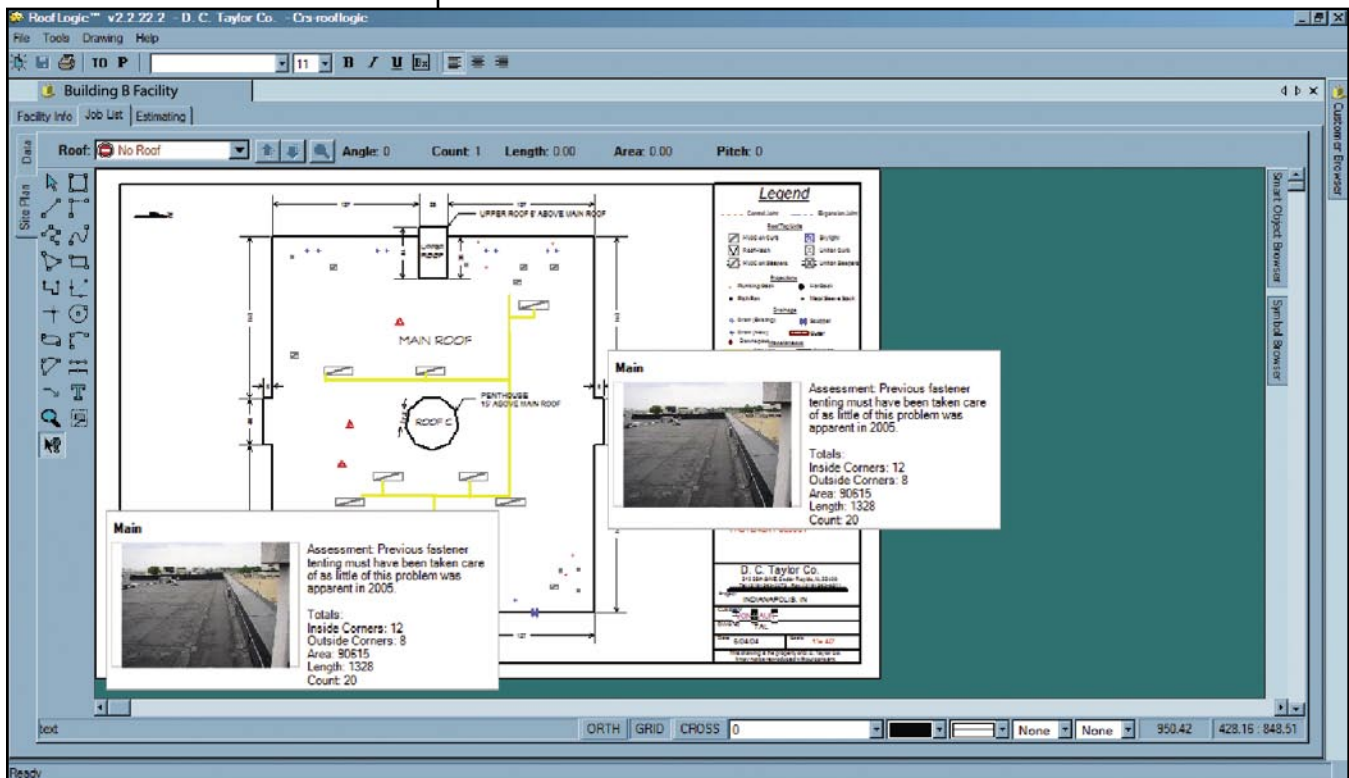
RoofLogic™ v2.2.22.2 - D. C. Taylor Co. - Crs-rooflogic

File Tools Drawing Help

TO P

11 B I U

Building B Facility

Facility Info Job List Estimating

Data

Site Plan

Roof: No Roof Angle: 0 Count: 1 Length: 0.00 Area: 0.00 Pitch: 0

UPPER ROOF 8' ABOVE MAIN ROOF

UPPER ROOF

MAIN ROOF

PENTHOUSE 10' ABOVE MAIN ROOF

ROOF C

Legend

D. C. Taylor Co.

INDIANAPOLIS, IN

Main

Assessment: Previous fastener tenting must have been taken care of as little of this problem was apparent in 2005.

Totals:
Inside Corners: 12
Outside Corners: 8
Area: 90615
Length: 1328
Count: 20

Main

Assessment: Previous fastener tenting must have been taken care of as little of this problem was apparent in 2005.

Totals:
Inside Corners: 12
Outside Corners: 8
Area: 90615
Length: 1328
Count: 20

Smart Object Browser

Symbol Browser

Custom or Browser

text

ORTH GRID CROSS 0

None None 950.42 428.16 : 848.51

Ready